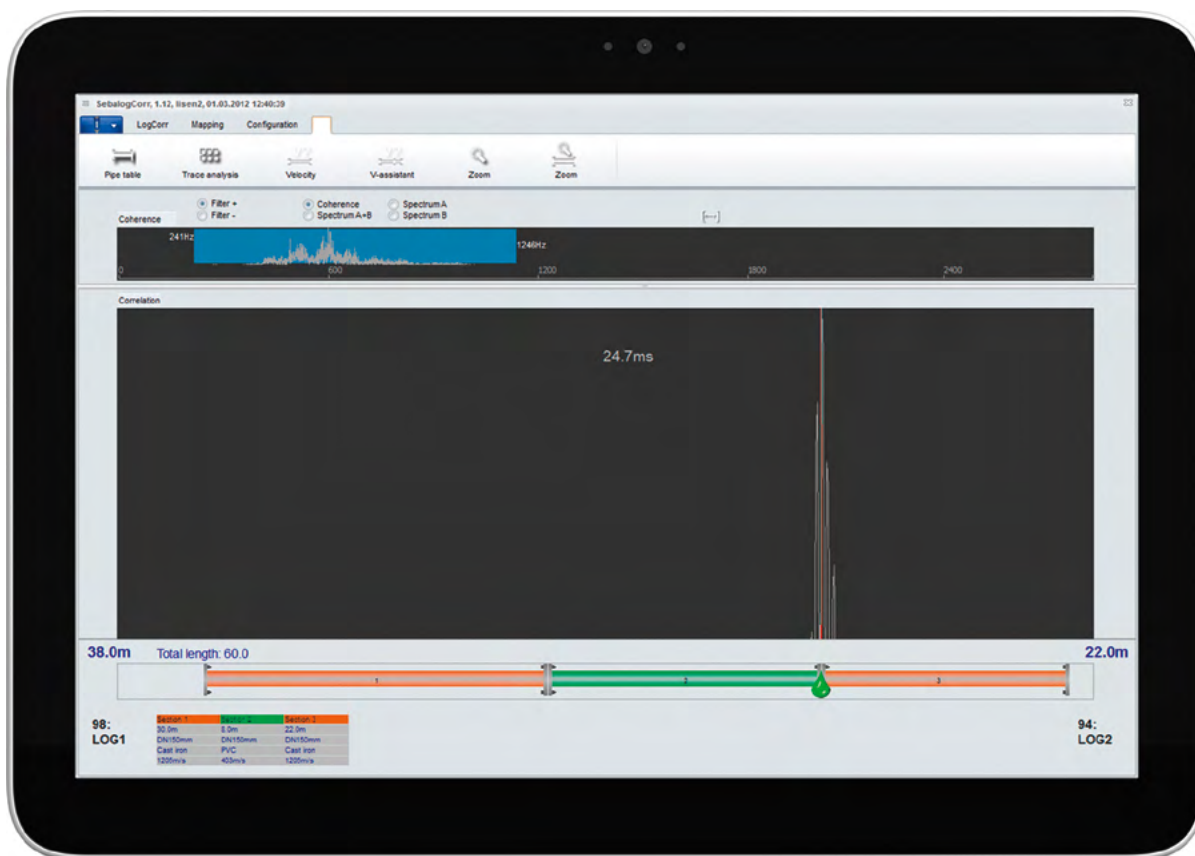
SebalogCorr, 1.12, lisen2, 01.03.2012 12:40:39

LogCorr Mapping Configuration

Pipe table Trace analysis Velocity V-assistant Zoom Zoom

Filter + Filter - Coherence Spectrum A+B Spectrum A Spectrum B

Coherence

241Hz 1246Hz

0 600 1200 1800 2400

Correlation

24.7ms

38.0m Total length: 60.0 22.0m

1 2 3

98: LOG1

| Section 1 | Section 2 | Section 3 |
|---|---|---|
| 30.0m | 8.0m | 22.0m |
| DN150mm | DN150mm | DN150mm |
| Cast iron | PVC | Cast iron |
| 1205m/s | 403m/s | 1205m/s |

94: LOG2